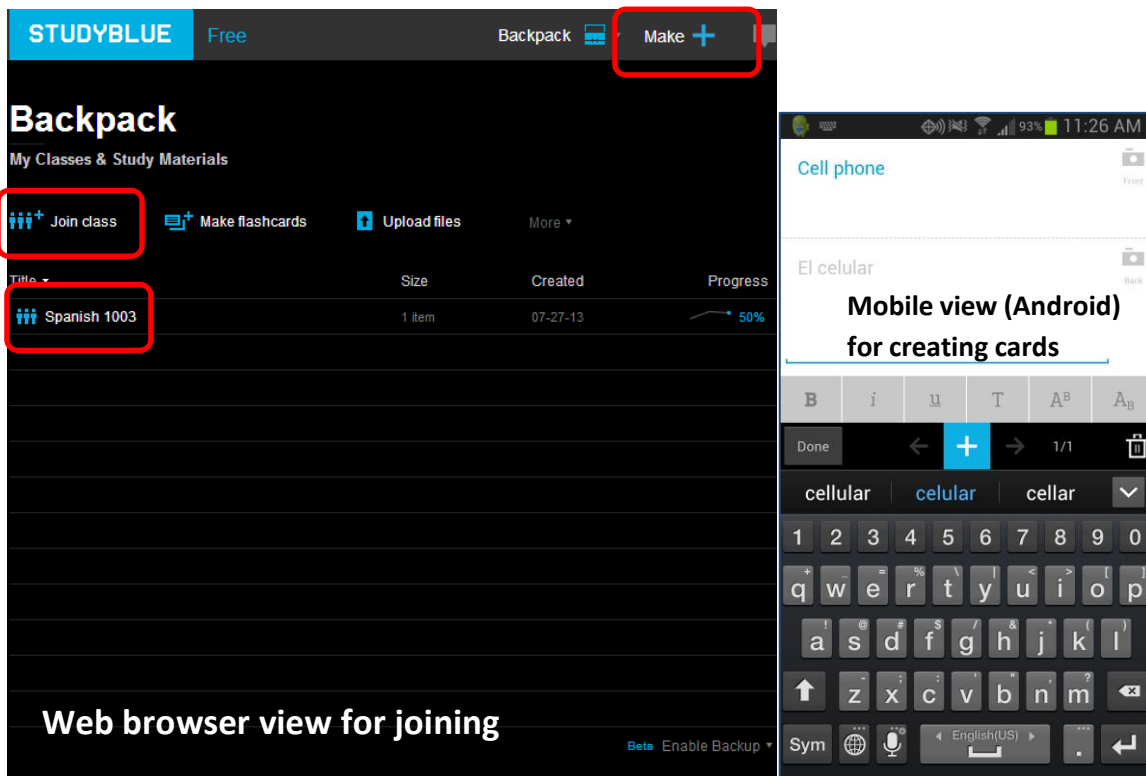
STUDYBLUE Free Backpack Make +

Backpack
My Classes & Study Materials

Join class Make flashcards Upload files More ▾

| Title ▾ | Size | Created | Progress |
|---|---|---|---|
| Spanish 1003 | 1 item | 07-27-13 | 50% |

Web browser view for joining

Beta Enable Backup ▾

93% 11:26 AM

Cell phone
Front

El celular
Back

Mobile view (Android) for creating cards

B i u T A$^{B}$ A$_{B}$

Done + 1/1

cellular celular cellar

1 2 3 4 5 6 7 8 9 0
q w e r t y u i o p
a s d f g h j k l
z x c v b n m
Sym English(US) .